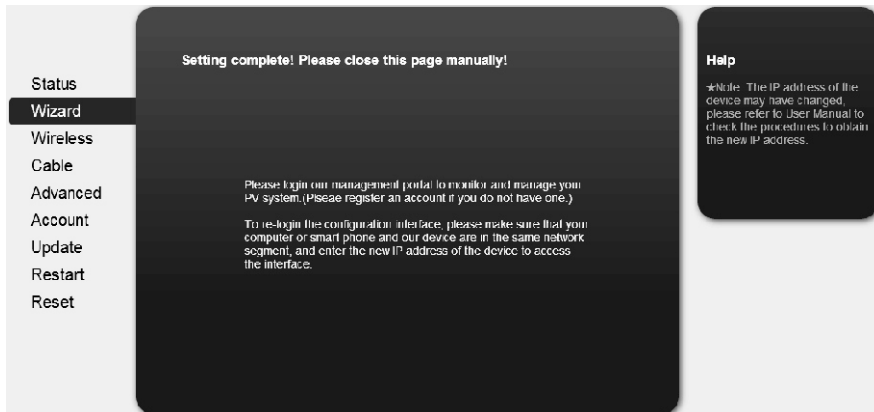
Status
Wizard
Wireless
Cable
Advanced
Account
Update
Restart
Reset

Setting complete! Please close this page manually!

Please login our management portal to monitor and manage your PV system.(Plseae register an account if you do not have one.)

To re-login the configuration interface, please make sure that your computer or smart phone and our device are in the same network segment, and enter the new IP address of the device to access the interface.

Help

★Note: The IP address of the device may have changed, please refer to User Manual to check the procedures to obtain the new IP address.